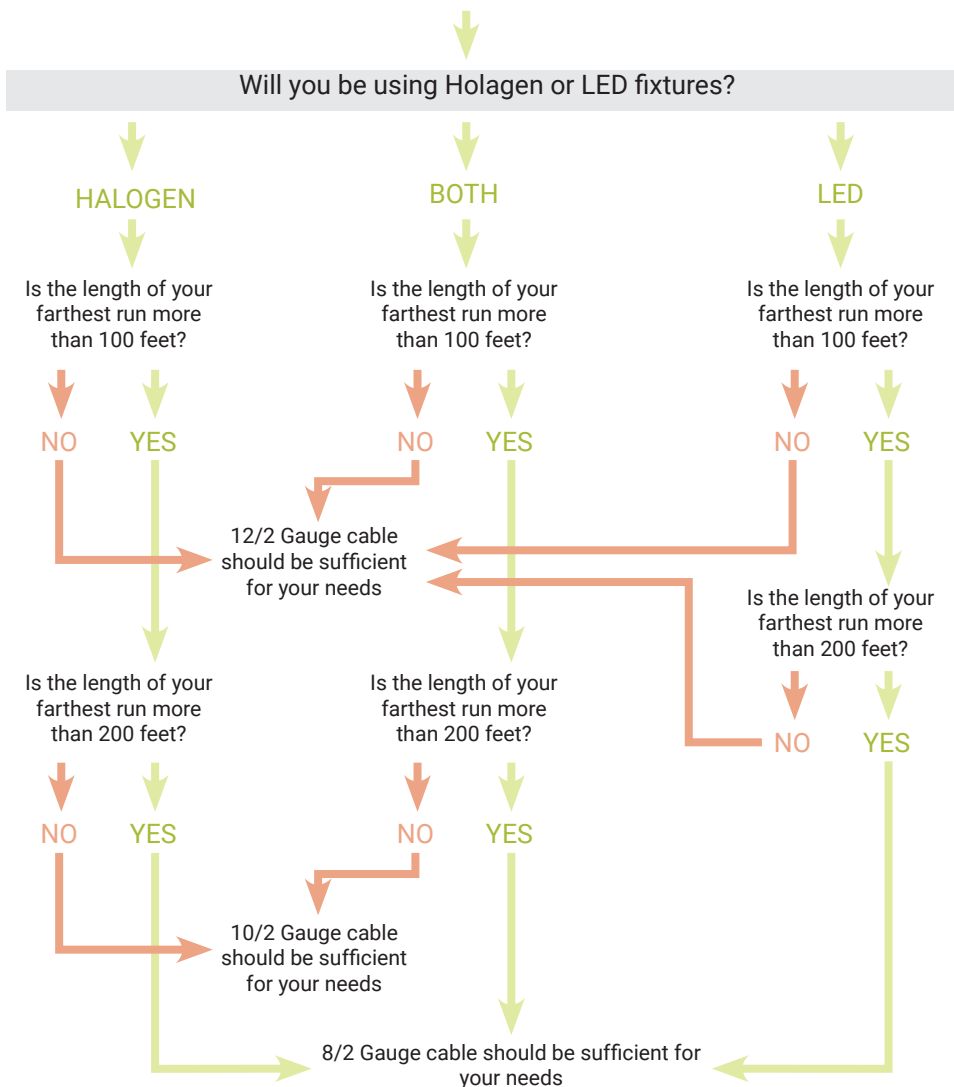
Will you be using Holagen or LED fixtures?

HALOGEN

BOTH

LED

Is the length of your farthest run more than 100 feet?

Is the length of your farthest run more than 100 feet?

Is the length of your farthest run more than 100 feet?

NO YES

NO YES

NO YES

12/2 Gauge cable should be sufficient for your needs

Is the length of your farthest run more than 200 feet?

Is the length of your farthest run more than 200 feet?

Is the length of your farthest run more than 200 feet?

NO YES

NO YES

NO YES

10/2 Gauge cable should be sufficient for your needs

8/2 Gauge cable should be sufficient for your needs